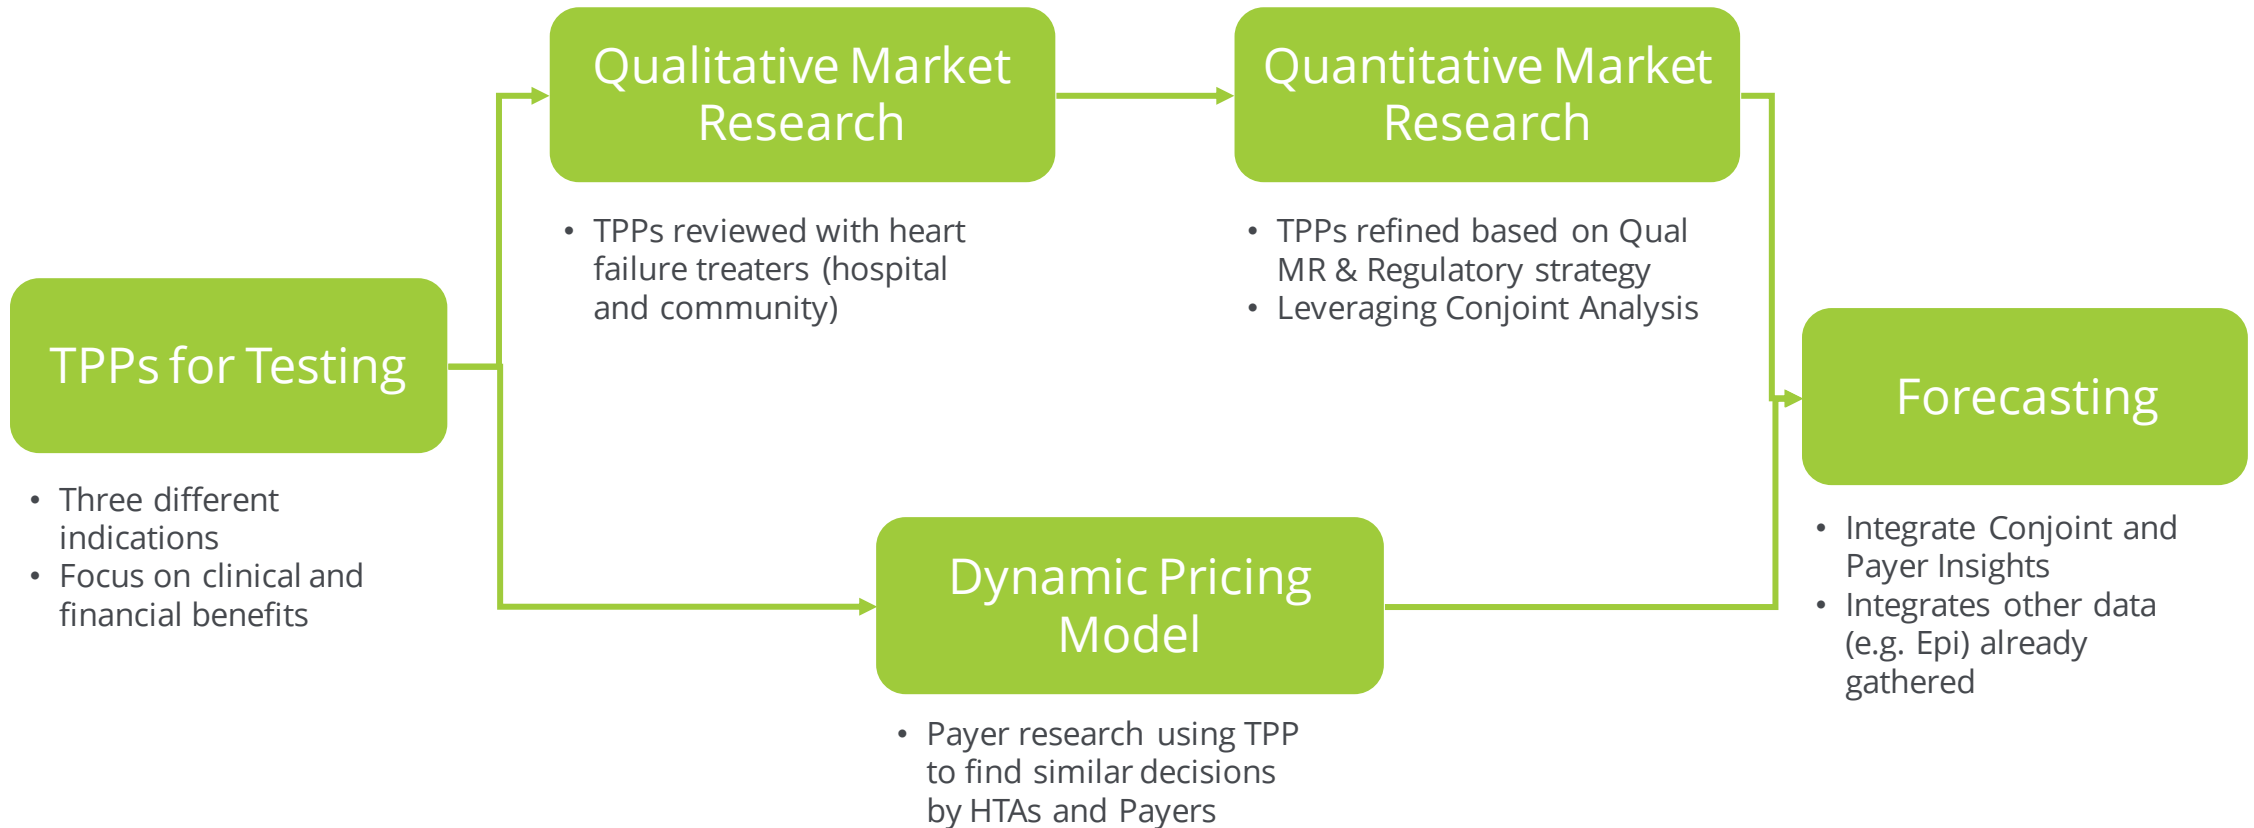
Qualitative Market Research

- TPPs reviewed with heart failure treaters (hospital and community)

Quantitative Market Research

- TPPs refined based on Qual MR & Regulatory strategy
- Leveraging Conjoint Analysis

TPPs for Testing

- Three different indications
- Focus on clinical and financial benefits

Forecasting

- Integrate Conjoint and Payer Insights
- Integrates other data (e.g. Epi) already gathered

Dynamic Pricing Model

- Payer research using TPP to find similar decisions by HTAs and Payers